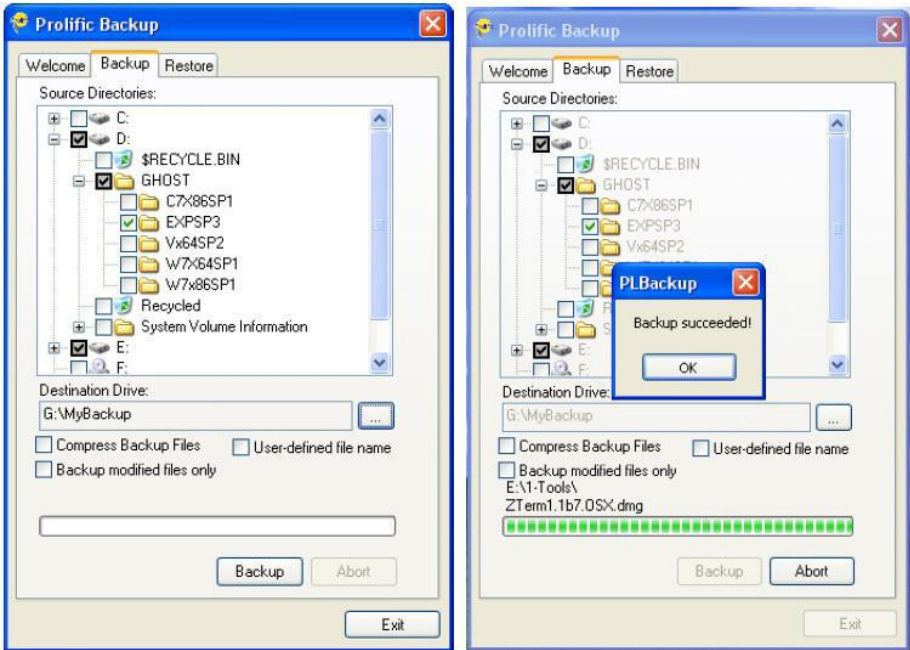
Prolific Backup

Welcome Backup Restore

Source Directories:

C:
D:
$RECYCLE.BIN
GHOST
C7X86SP1
EXPSP3
Vx64SP2
W7X64SP1
W7x86SP1
Recycled
System Volume Information
E:
F:

Destination Drive:

G:\MyBackup

...

Compress Backup Files

User-defined file name

Backup modified files only

Backup

Abort

Exit

Prolific Backup

Welcome Backup Restore

Source Directories:

C:
D:
$RECYCLE.BIN
GHOST
C7X86SP1
EXPSP3
Vx64SP2
E:
F:

PLBackup

Backup succeeded!

OK

Destination Drive:

G:\MyBackup

...

Compress Backup Files

User-defined file name

Backup modified files only

E:\1-Tools\
ZTerm1.1b7.OSX.dmg

Backup

Abort

Exit